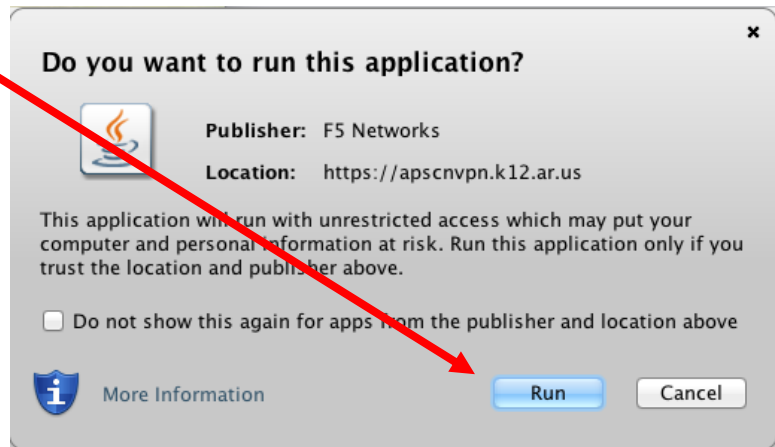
×

Do you want to run this application?

Publisher: F5 Networks

Location: https://apscnvpn.k12.ar.us

This application will run with unrestricted access which may put your computer and personal information at risk. Run this application only if you trust the location and publisher above.

Do not show this again for apps from the publisher and location above

More Information

Run

Cancel